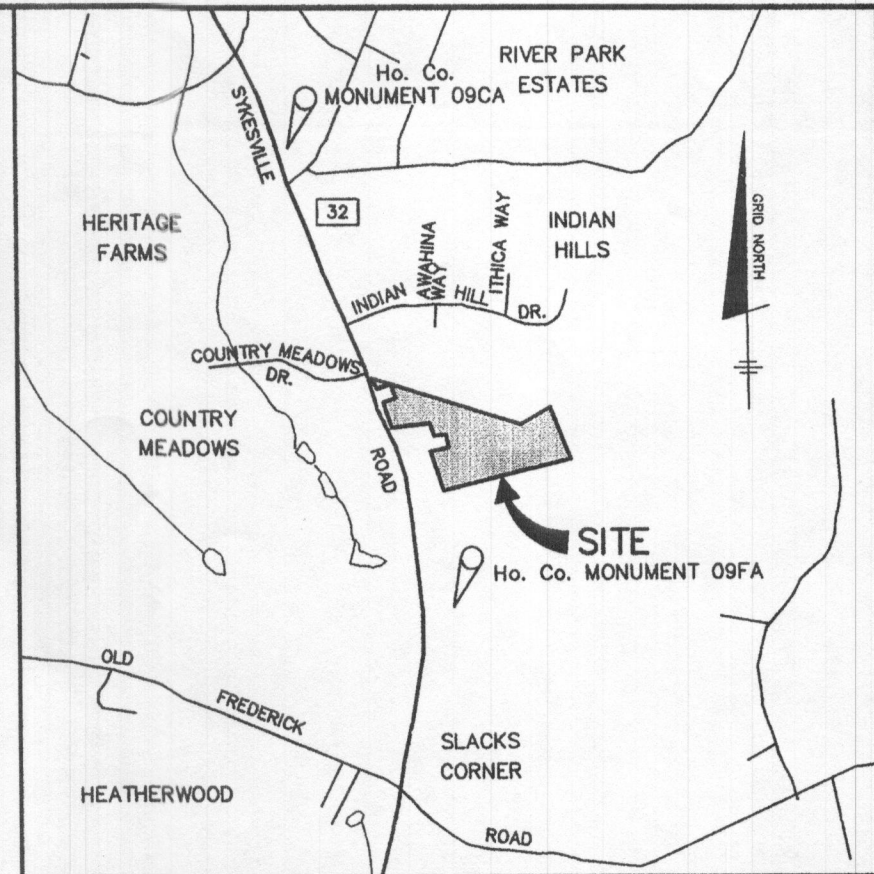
Ho. Co. MONUMENT 09CA

RIVER PARK ESTATES

SYKESVILLE

32

HERITAGE FARMS

AWAHINA WAY

ITHICA WAY

INDIAN HILLS

GRID NORTH

INDIAN HILL DR.

COUNTRY MEADOWS DR.

COUNTRY MEADOWS

ROAD

SITE

Ho. Co. MONUMENT 09FA

OLD FREDERICK ROAD

SLACKS CORNER

HEATHERWOOD